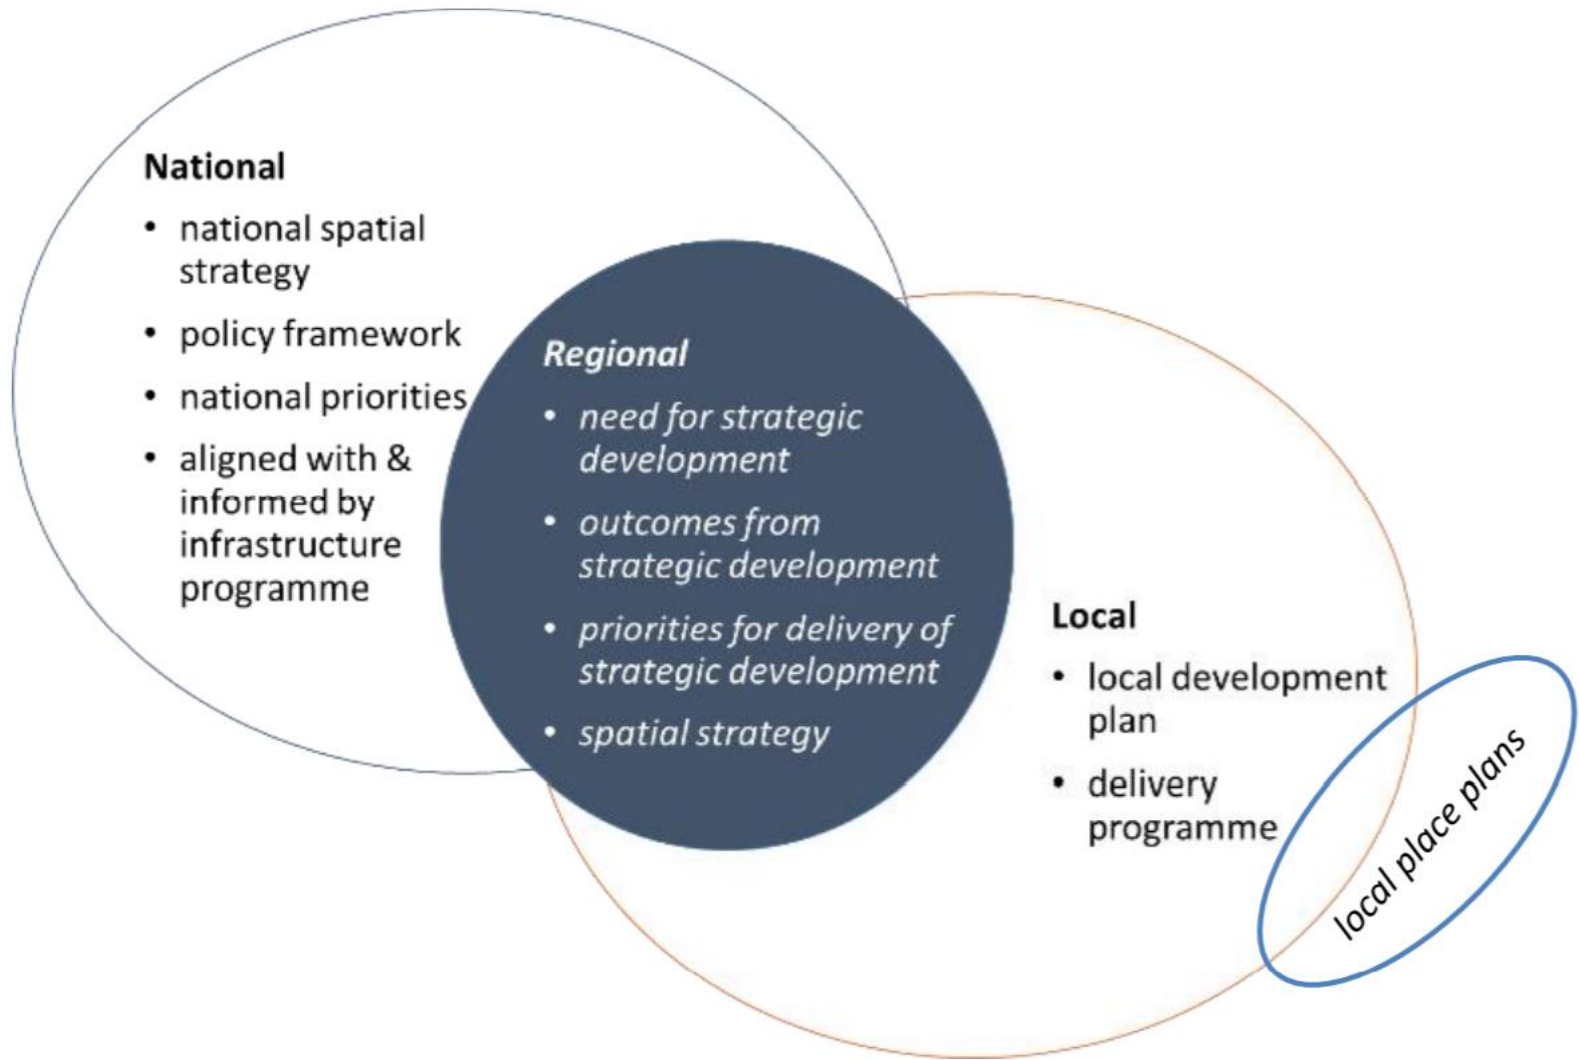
National

- national spatial strategy
- policy framework
- national priorities
- aligned with & informed by infrastructure programme

Regional

- need for strategic development
- outcomes from strategic development
- priorities for delivery of strategic development
- spatial strategy

Local

- local development plan
- delivery programme

local place plans